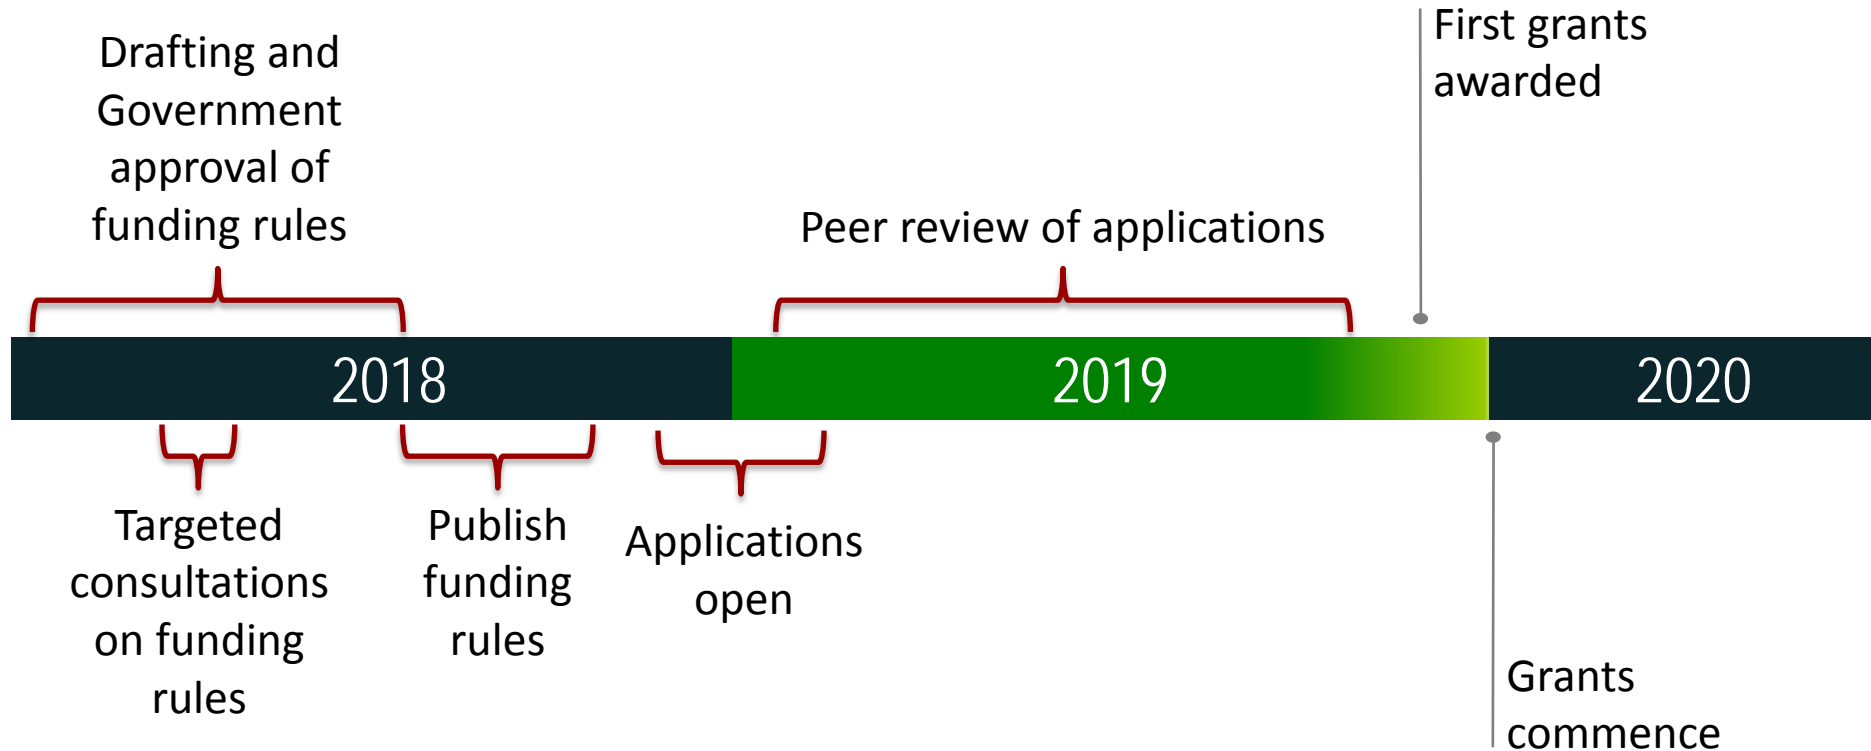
Drafting and Government approval of funding rules

Peer review of applications

First grants awarded

2018

2019

2020

Targeted consultations on funding rules

Publish funding rules

Applications open

Grants commence